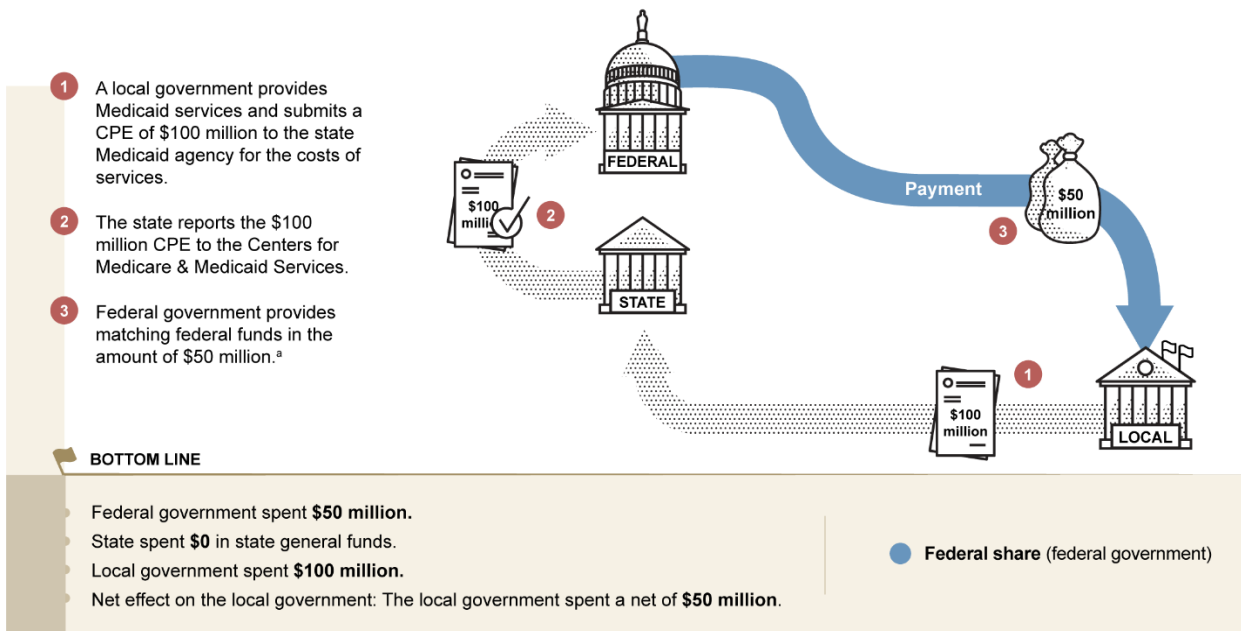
1 A local government provides Medicaid services and submits a CPE of $100 million to the state Medicaid agency for the costs of services.

2 The state reports the $100 million CPE to the Centers for Medicare & Medicaid Services.

3 Federal government provides matching federal funds in the amount of $50 million.$^a$

FEDERAL

$100 milli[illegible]

2

STATE

Payment

$50 million

3

1

$100 million

LOCAL

BOTTOM LINE

Federal government spent **$50 million.**

State spent **$0** in state general funds.

Local government spent **$100 million.**

Net effect on the local government: The local government spent a net of **$50 million**.

**Federal share** (federal government)